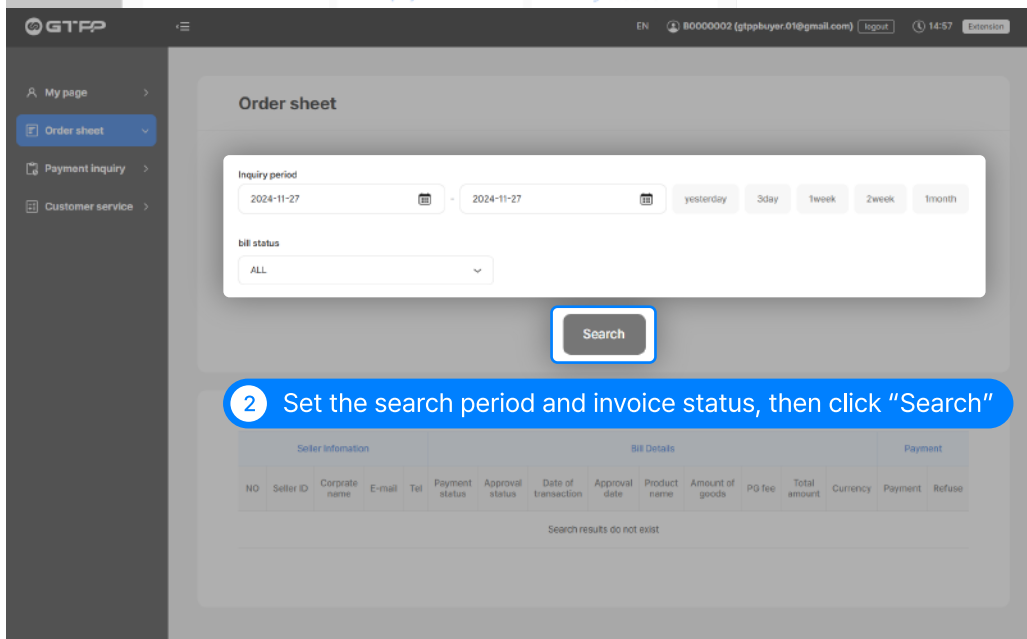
GTFP

EN B0000002 (gtppbuyer.01@gmail.com) logout 14:57 Extension

My page
Order sheet
Payment inquiry
Customer service

Order sheet

Inquiry period
2024-11-27 - 2024-11-27 yesterday 3day 1week 2week 1month

bill status
ALL

Search

2 Set the search period and invoice status, then click “Search”

| Seller Infomation | | | | | Bill Details | | | | | | | | | Payment | |
|---|---|---|---|---|---|---|---|---|---|---|---|---|---|---|---|
| NO | Seller ID | Corprate name | E-mail | Tel | Payment status | Approval status | Date of transaction | Approval date | Product name | Amount of goods | PG fee | Total amount | Currency | Payment | Refuse |

Search results do not exist